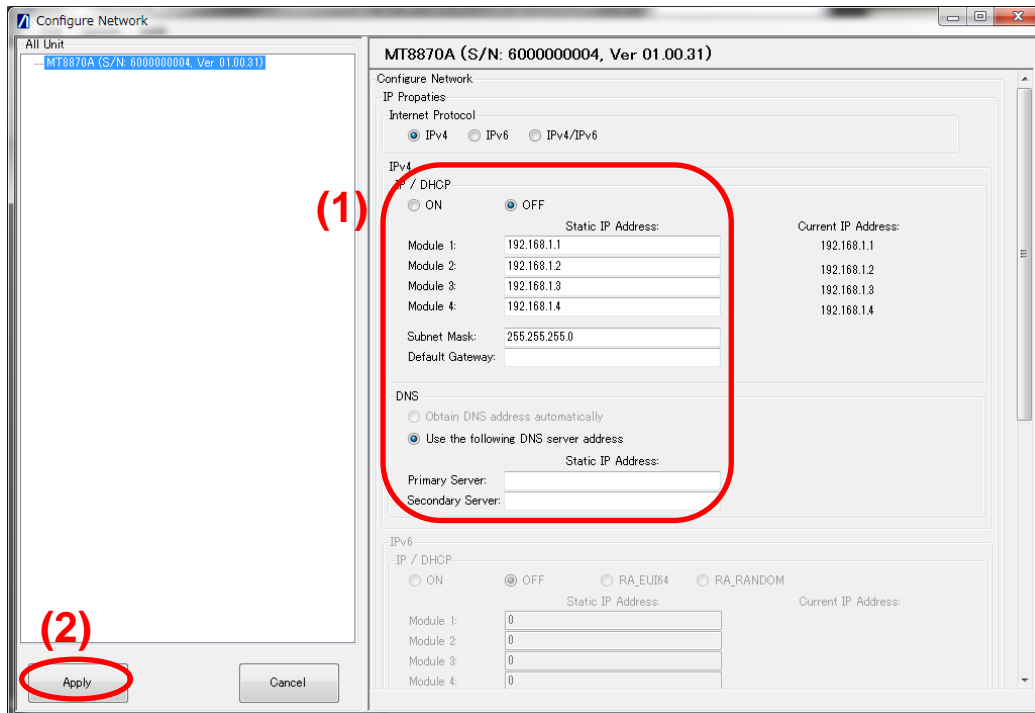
Configure Network

All Unit
MT8870A (S/N: 6000000004, Ver 01.00.31)

MT8870A (S/N: 6000000004, Ver 01.00.31)

Configure Network
IP Propaties
Internet Protocol
IPv4 IPv6 IPv4/IPv6

IPv4
IP / DHCP
(1)
ON OFF
Static IP Address: Current IP Address:
Module 1: 192.168.1.1 192.168.1.1
Module 2: 192.168.1.2 192.168.1.2
Module 3: 192.168.1.3 192.168.1.3
Module 4: 192.168.1.4 192.168.1.4
Subnet Mask: 255.255.255.0
Default Gateway:

DNS
Obtain DNS address automatically
Use the following DNS server address
Static IP Address:
Primary Server:
Secondary Server:

IPv6
IP / DHCP
ON OFF RA_EUI64 RA_RANDOM
Static IP Address: Current IP Address:
Module 1: 0
Module 2: 0
Module 3: 0
Module 4: 0

(2)
Apply
Cancel